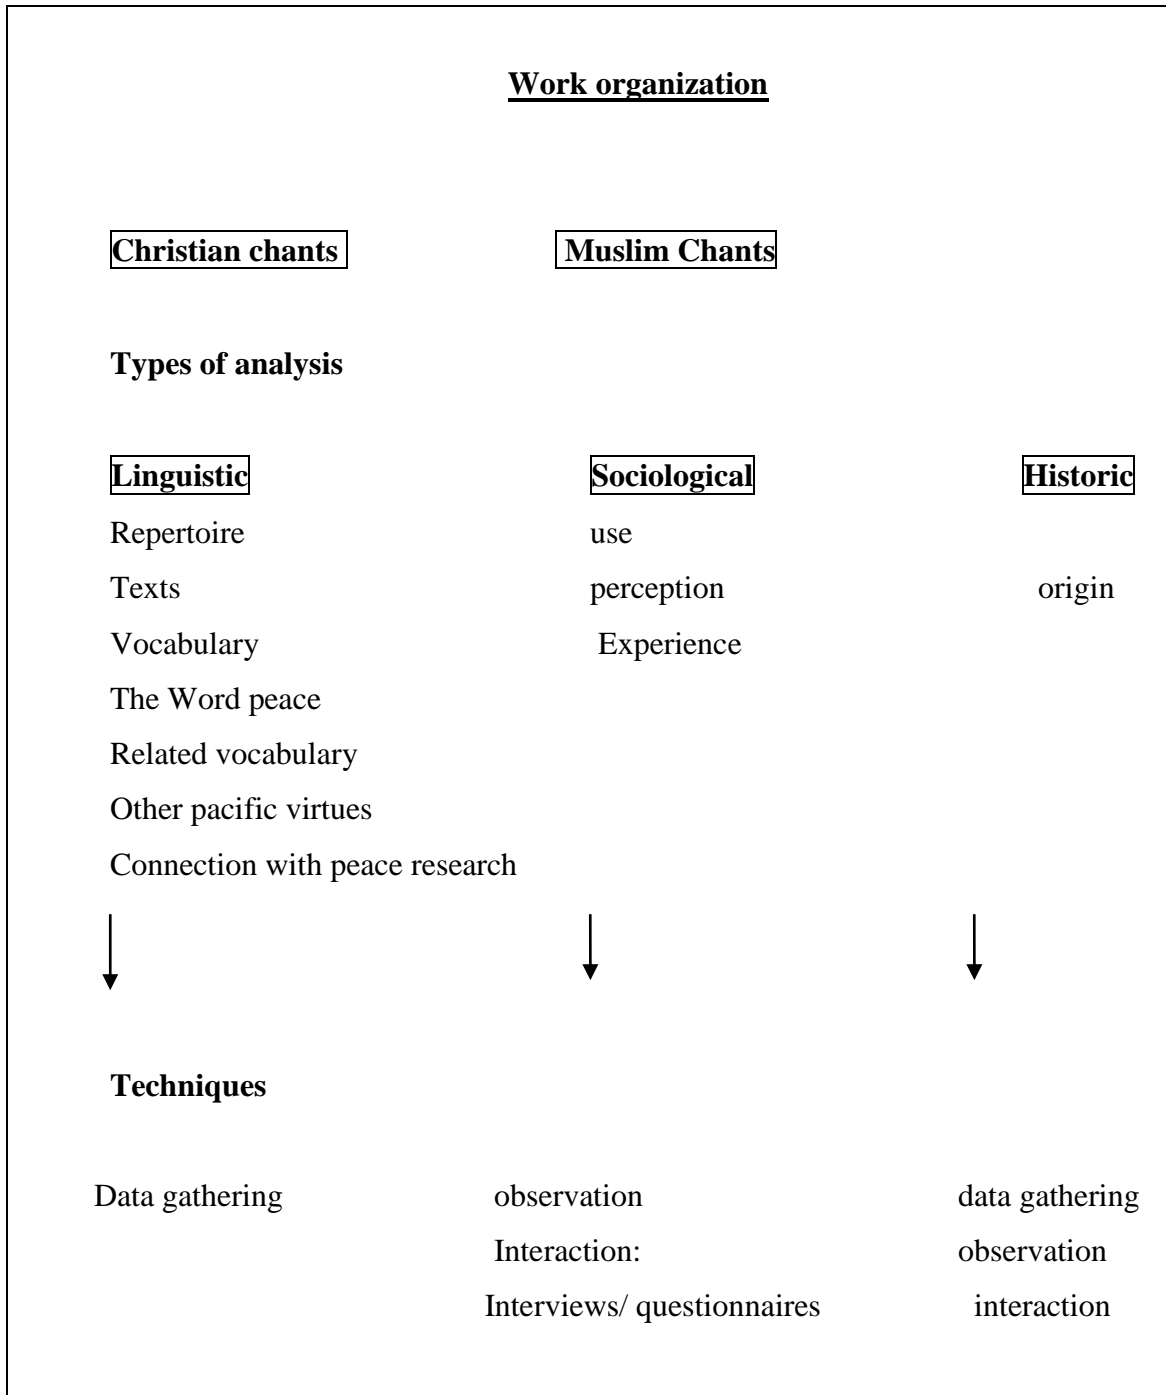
**Work organization**

Christian chants

Muslim Chants

**Types of analysis**

Linguistic
Repertoire
Texts
Vocabulary
The Word peace
Related vocabulary
Other pacific virtues
Connection with peace research

Sociological
use
perception
Experience

Historic
origin

**Techniques**

Data gathering

observation
Interaction:
Interviews/ questionnaires

data gathering
observation
interaction